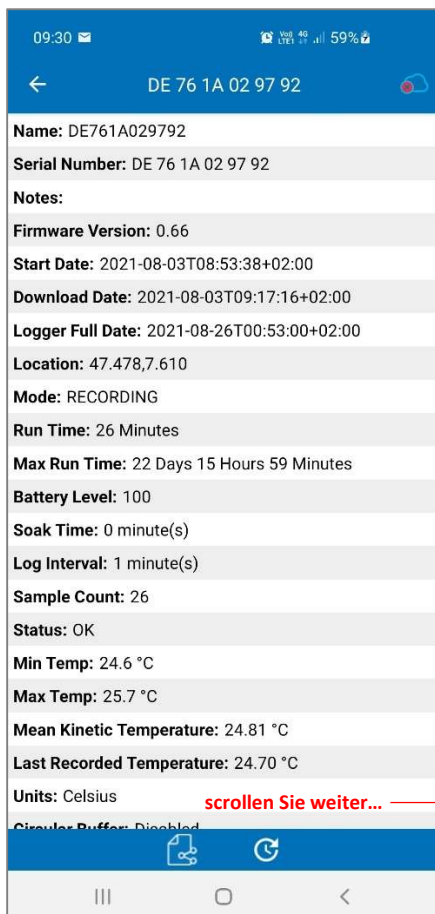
09:30

Vo) 4G LTE1 59%

DE 76 1A 02 97 92

Name: DE761A029792

Serial Number: DE 76 1A 02 97 92

Notes:

Firmware Version: 0.66

Start Date: 2021-08-03T08:53:38+02:00

Download Date: 2021-08-03T09:17:16+02:00

Logger Full Date: 2021-08-26T00:53:00+02:00

Location: 47.478,7.610

Mode: RECORDING

Run Time: 26 Minutes

Max Run Time: 22 Days 15 Hours 59 Minutes

Battery Level: 100

Soak Time: 0 minute(s)

Log Interval: 1 minute(s)

Sample Count: 26

Status: OK

Min Temp: 24.6 °C

Max Temp: 25.7 °C

Mean Kinetic Temperature: 24.81 °C

Last Recorded Temperature: 24.70 °C

Units: Celsius

scrollen Sie weiter...

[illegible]